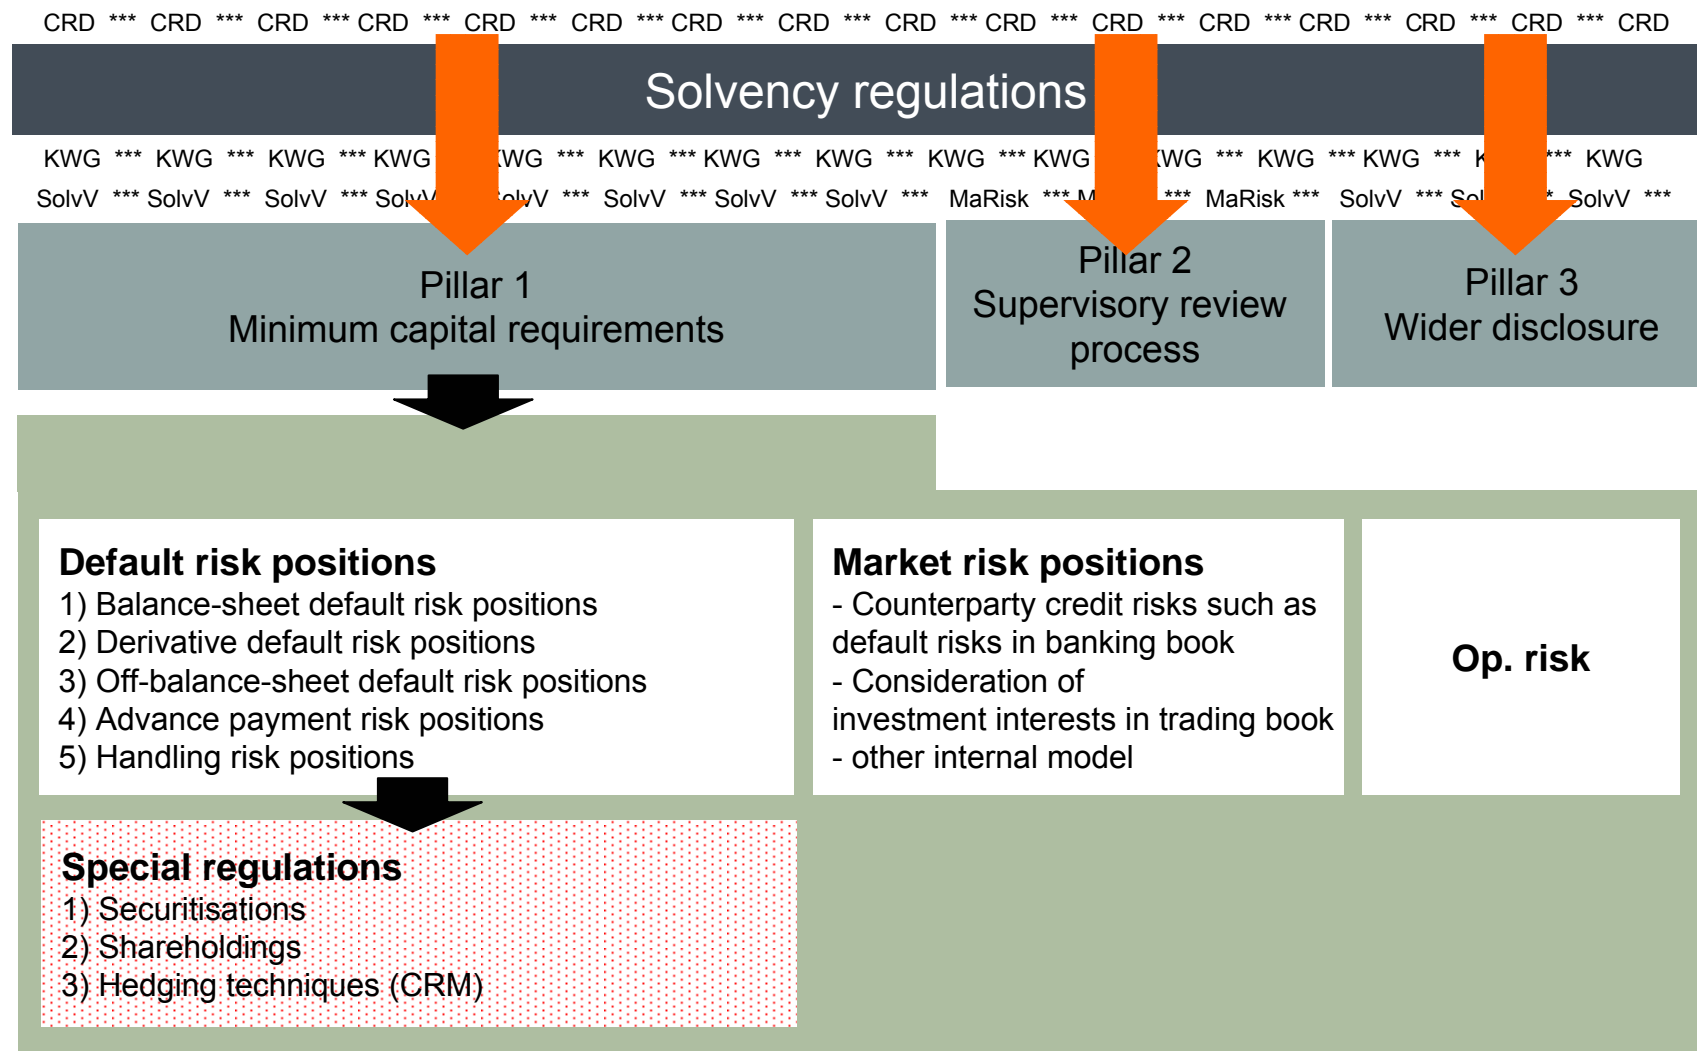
CRD *** CRD *** CRD *** CRD *** CRD *** CRD *** CRD *** CRD *** CRD *** CRD *** CRD *** CRD *** CRD *** CRD *** CRD *** CRD

Solvency regulations

KWG *** KWG *** KWG *** KWG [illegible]WG *** KWG *** KWG *** KWG *** KWG *** KWG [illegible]WG *** KWG *** KWG *** K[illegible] *** KWG

SolvV *** SolvV *** SolvV *** Sol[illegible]olvV *** SolvV *** SolvV *** SolvV *** MaRisk *** M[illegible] *** MaRisk *** SolvV *** Sol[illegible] SolvV ***

Pillar 1
Minimum capital requirements

Pillar 2
Supervisory review process

Pillar 3
Wider disclosure

Default risk positions
1) Balance-sheet default risk positions
2) Derivative default risk positions
3) Off-balance-sheet default risk positions
4) Advance payment risk positions
5) Handling risk positions

Market risk positions
- Counterparty credit risks such as default risks in banking book
- Consideration of investment interests in trading book
- other internal model

Op. risk

Special regulations
1) Securitisations
2) Shareholdings
3) Hedging techniques (CRM)